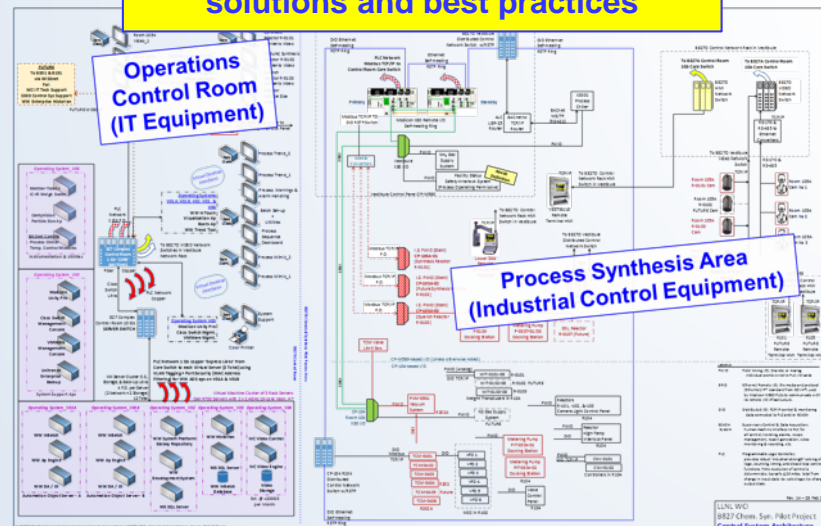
solutions and best practices

Operations Control Room (IT Equipment)

Process Synthesis Area (Industrial Control Equipment)

Operating System_VM

Operating System_VM

Operating System_VM

LLNL WCI
B827 Chem. Syn. Pilot Project
Control System Architecture